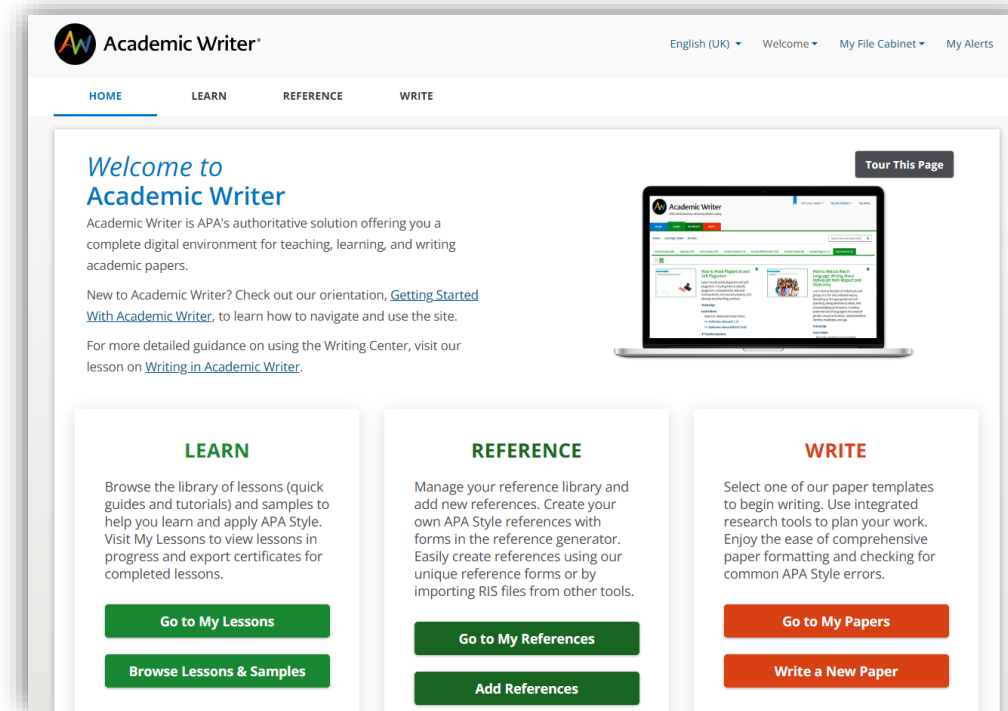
Academic Writer®

English (UK) ▾ Welcome ▾ My File Cabinet ▾ My Alerts

HOME LEARN REFERENCE WRITE

Welcome to
Academic Writer

Tour This Page

Academic Writer is APA's authoritative solution offering you a complete digital environment for teaching, learning, and writing academic papers.

New to Academic Writer? Check out our orientation, Getting Started With Academic Writer, to learn how to navigate and use the site.

For more detailed guidance on using the Writing Center, visit our lesson on Writing in Academic Writer.

LEARN

Browse the library of lessons (quick guides and tutorials) and samples to help you learn and apply APA Style. Visit My Lessons to view lessons in progress and export certificates for completed lessons.

Go to My Lessons

Browse Lessons & Samples

REFERENCE

Manage your reference library and add new references. Create your own APA Style references with forms in the reference generator. Easily create references using our unique reference forms or by importing RIS files from other tools.

Go to My References

Add References

WRITE

Select one of our paper templates to begin writing. Use integrated research tools to plan your work. Enjoy the ease of comprehensive paper formatting and checking for common APA Style errors.

Go to My Papers

Write a New Paper